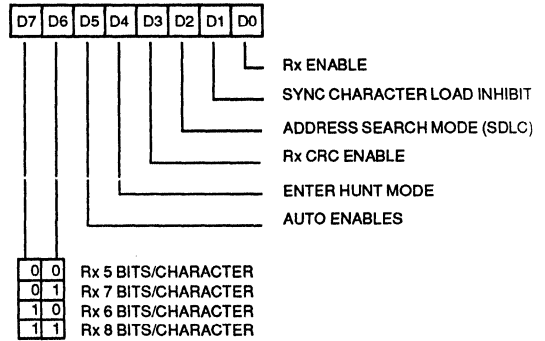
| D7 | D6 | D5 | D4 | D3 | D2 | D1 | D0 |
|---|---|---|---|---|---|---|---|

Rx ENABLE
SYNC CHARACTER LOAD INHIBIT
ADDRESS SEARCH MODE (SDLC)
Rx CRC ENABLE
ENTER HUNT MODE
AUTO ENABLES

| | | |
|---|---|---|
| 0 | 0 | Rx 5 BITS/CHARACTER |
| 0 | 1 | Rx 7 BITS/CHARACTER |
| 1 | 0 | Rx 6 BITS/CHARACTER |
| 1 | 1 | Rx 8 BITS/CHARACTER |